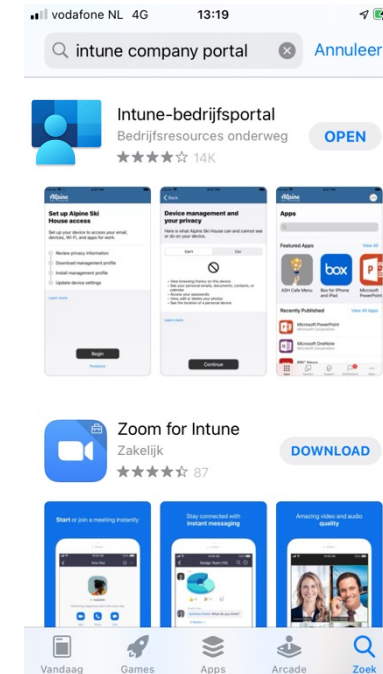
vodafone NL 4G 13:19

intune company portal

Annuleer

Intune-bedrijfsportal
Bedrijfsresources onderweg
14K
OPEN

Set up Alpine Ski House access
Set up your device to access your email, devices, Wi-Fi, and apps for work.
Review privacy information
Download management profile
Install management profile
Update device settings
Begin

Device management and your privacy

Continue

Alpine
Apps
Featured Apps
box
Recently Published
Microsoft PowerPoint
Microsoft OneNote

Zoom for Intune
Zakelijk
87
DOWNLOAD

Start or join a meeting instantly
Stay connected with instant messaging
Amazing video and audio quality

Vandaag
Games
Apps
Arcade
Zoek